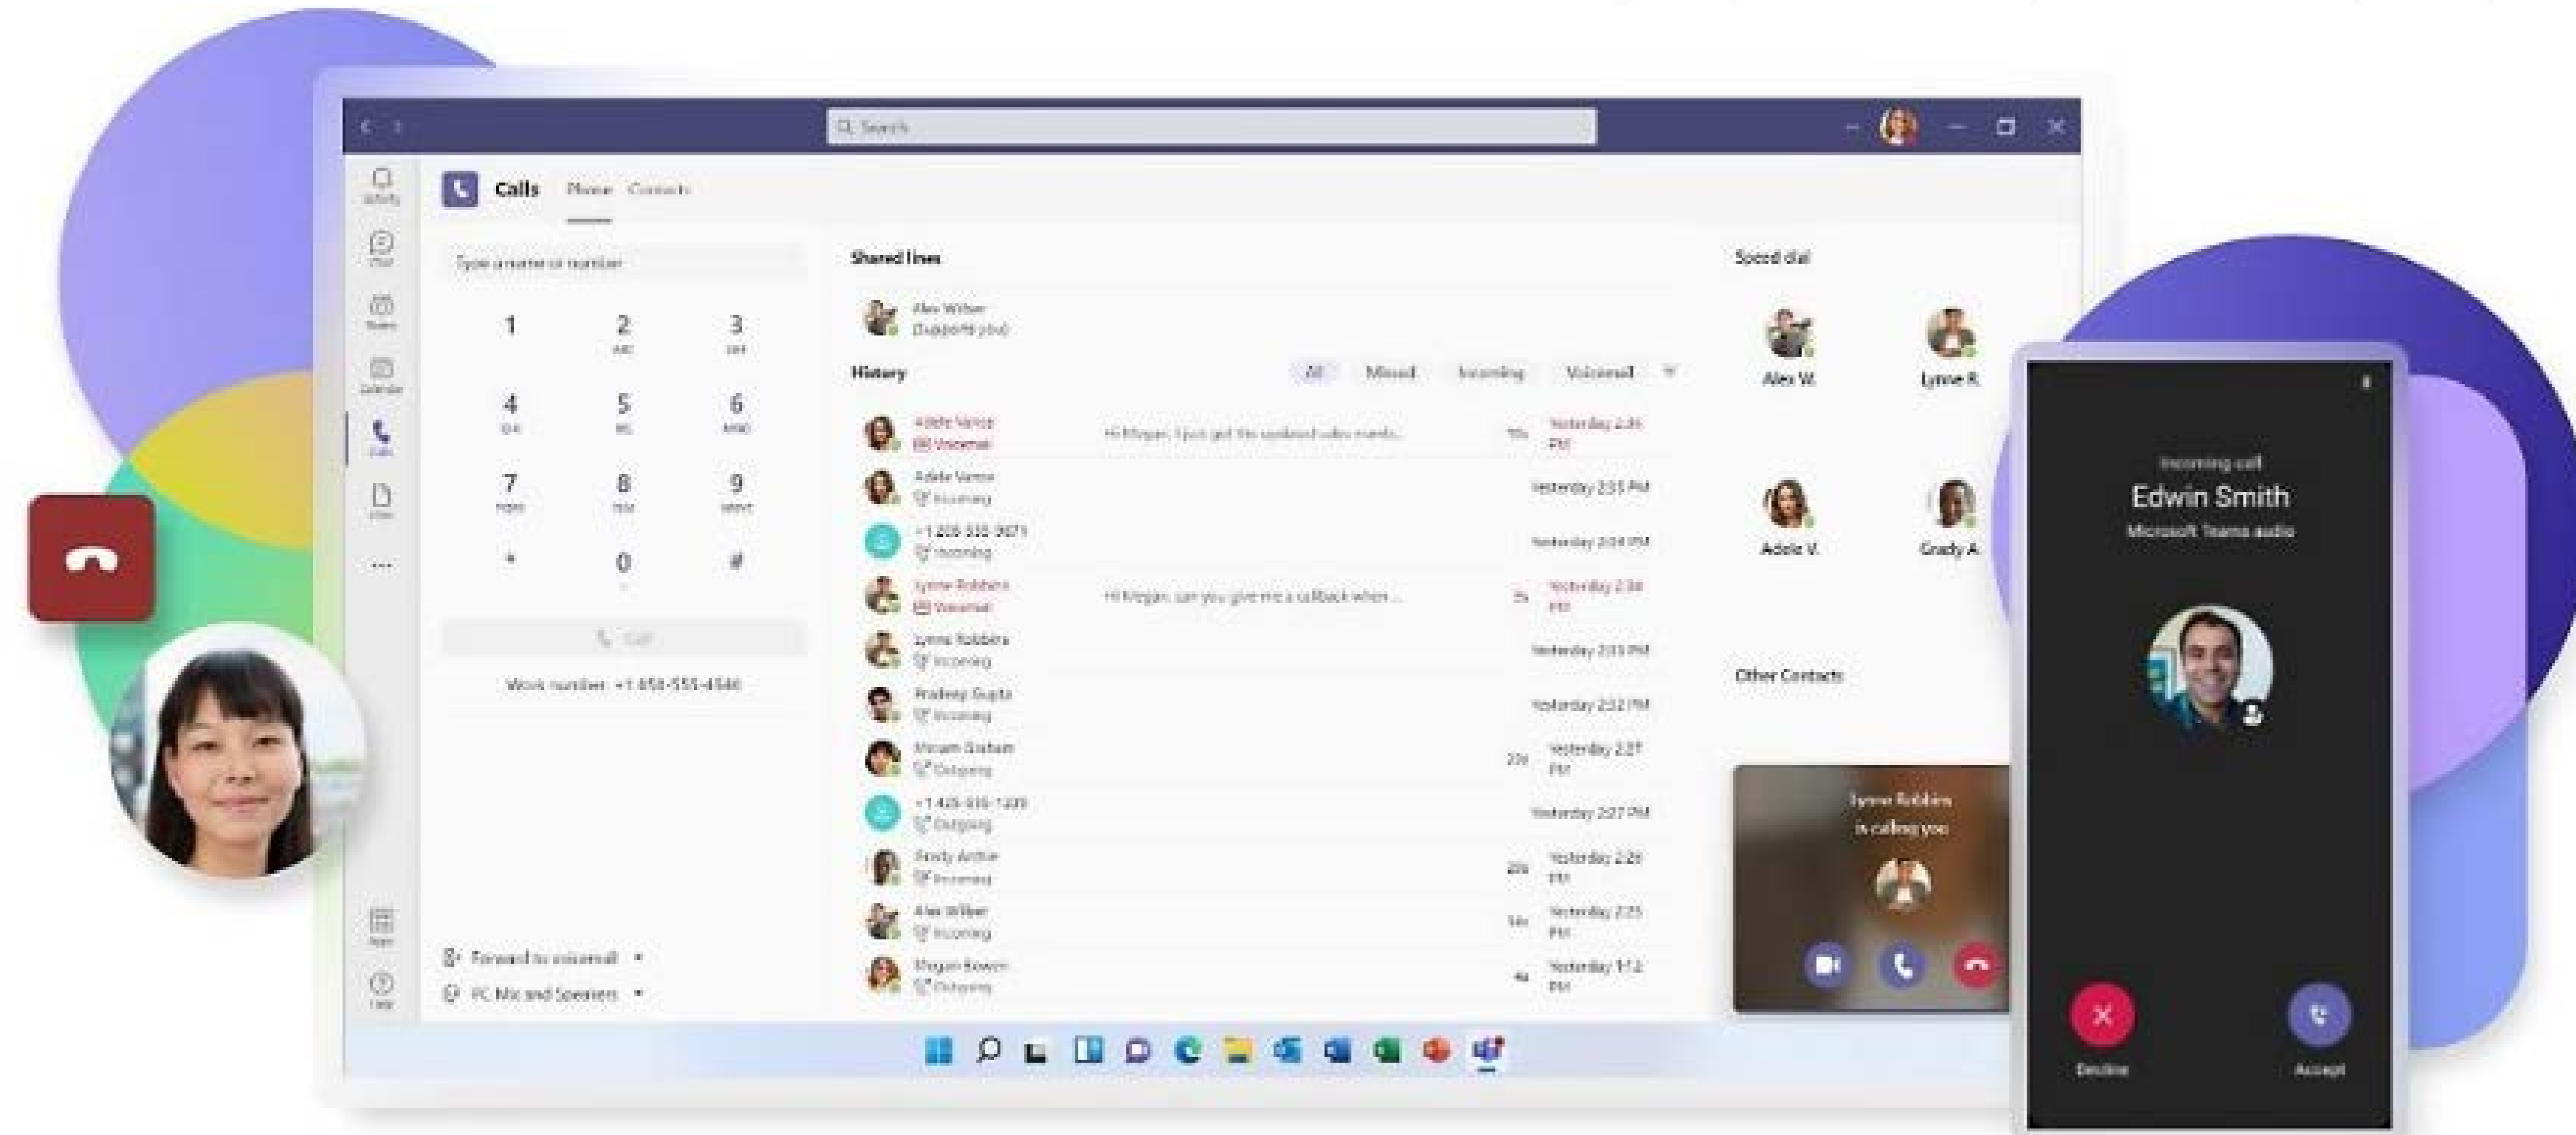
Search

Activity
Chat
Teams
Calendar
Calls
Files
...
Apps
Help

Calls Phone Contacts

Type a name or number

1
2 ABC
3 DEF
4 GHI
5 JKL
6 MNO
7 PQRS
8 TUV
9 WXYZ
*
0 +
#

Call

Work number: +1 458-555-4546

Forward to voicemail
PC Mic and Speakers

Shared lines

Alex Wilber
(Supports you)

History All Missed Incoming Voicemail

Adele Vance
Voicemail
Hi Megan, I just got the updated sales numb...
Yesterday 2:36 PM

Adele Vance
Incoming
Yesterday 2:35 PM

+1 206-555-9071
Incoming
Yesterday 2:34 PM

Lynne Robbins
Voicemail
Hi Megan, can you give me a callback when...
Yesterday 2:34 PM

Lynne Robbins
Incoming
Yesterday 2:33 PM

Pradeep Gupta
Incoming
Yesterday 2:32 PM

Miriam Graham
Outgoing
Yesterday 2:27 PM

+1 425-555-1209
Outgoing
Yesterday 2:27 PM

Andy Archer
Incoming
Yesterday 2:26 PM

Alex Wilber
Incoming
Yesterday 2:25 PM

Megan Bowen
Outgoing
Yesterday 1:12 PM

Speed dial

Alex W.
Lynne R.
Adele V.
Grady A.

Other Contacts

Lynne Robbins
is calling you

Incoming call
Edwin Smith
Microsoft Teams audio

Decline
Accept